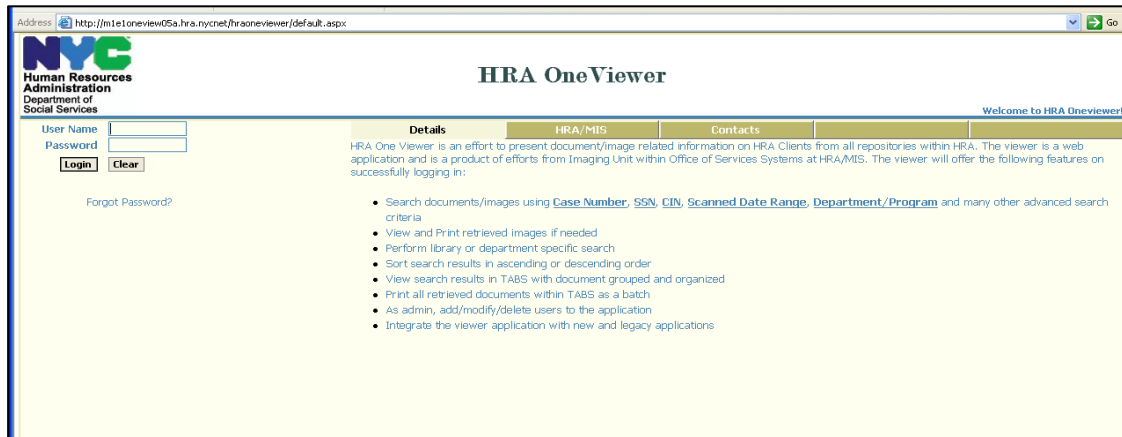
Address http://m1e1oneview05a.hra.nycnet/hraoneviewer/default.aspx

Go

NYC

Human Resources Administration
Department of Social Services

HRA OneViewer

Welcome to HRA Oneviewer!

User Name
Password
Login Clear

Forgot Password?

Details HRA/MIS Contacts

HRA One Viewer is an effort to present document/image related information on HRA Clients from all repositories within HRA. The viewer is a web application and is a product of efforts from Imaging Unit within Office of Services Systems at HRA/MIS. The viewer will offer the following features on successfully logging in:

- Search documents/images using Case Number, SSN, CIN, Scanned Date Range, Department/Program and many other advanced search criteria
- View and Print retrieved images if needed
- Perform library or department specific search
- Sort search results in ascending or descending order
- View search results in TABS with document grouped and organized
- Print all retrieved documents within TABS as a batch
- As admin, add/modify/delete users to the application
- Integrate the viewer application with new and legacy applications